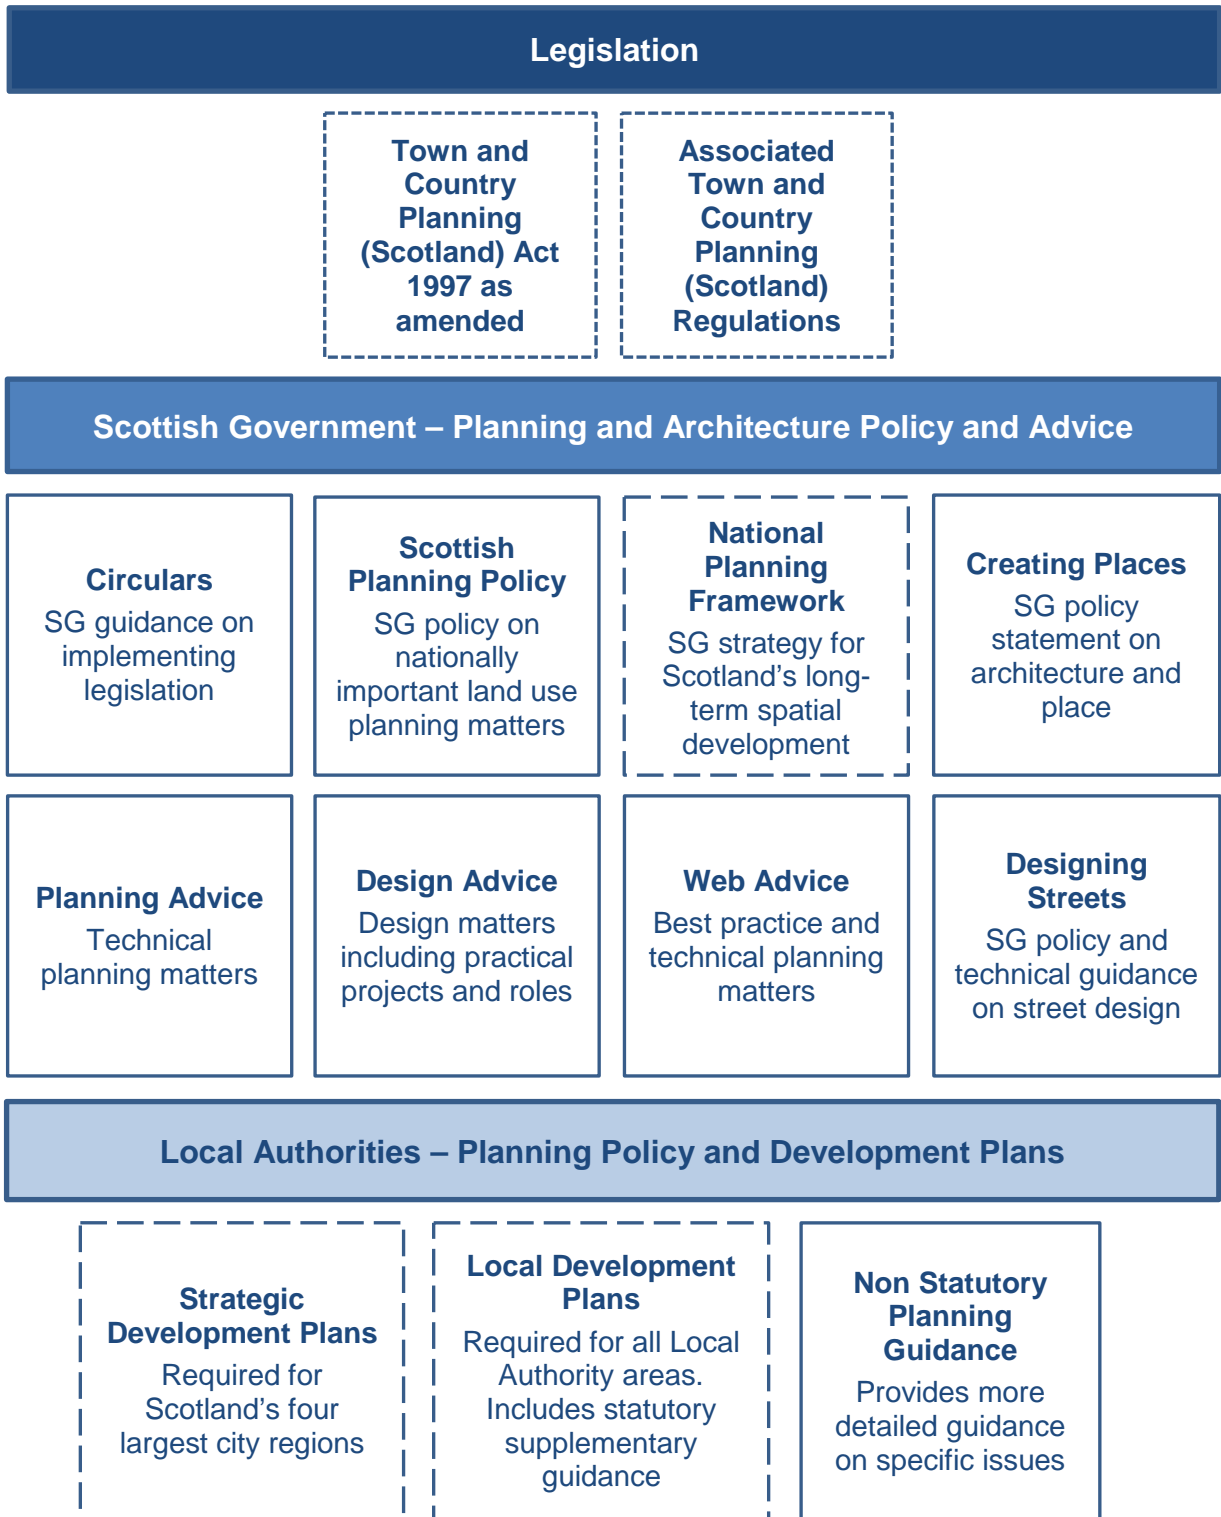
Legislation

Town and Country Planning (Scotland) Act 1997 as amended

Associated Town and Country Planning (Scotland) Regulations

Scottish Government – Planning and Architecture Policy and Advice

Circulars
SG guidance on implementing legislation

Scottish Planning Policy
SG policy on nationally important land use planning matters

National Planning Framework
SG strategy for Scotland's long-term spatial development

Creating Places
SG policy statement on architecture and place

Planning Advice
Technical planning matters

Design Advice
Design matters including practical projects and roles

Web Advice
Best practice and technical planning matters

Designing Streets
SG policy and technical guidance on street design

Local Authorities – Planning Policy and Development Plans

Strategic Development Plans
Required for Scotland's four largest city regions

Local Development Plans
Required for all Local Authority areas. Includes statutory supplementary guidance

Non Statutory Planning Guidance
Provides more detailed guidance on specific issues